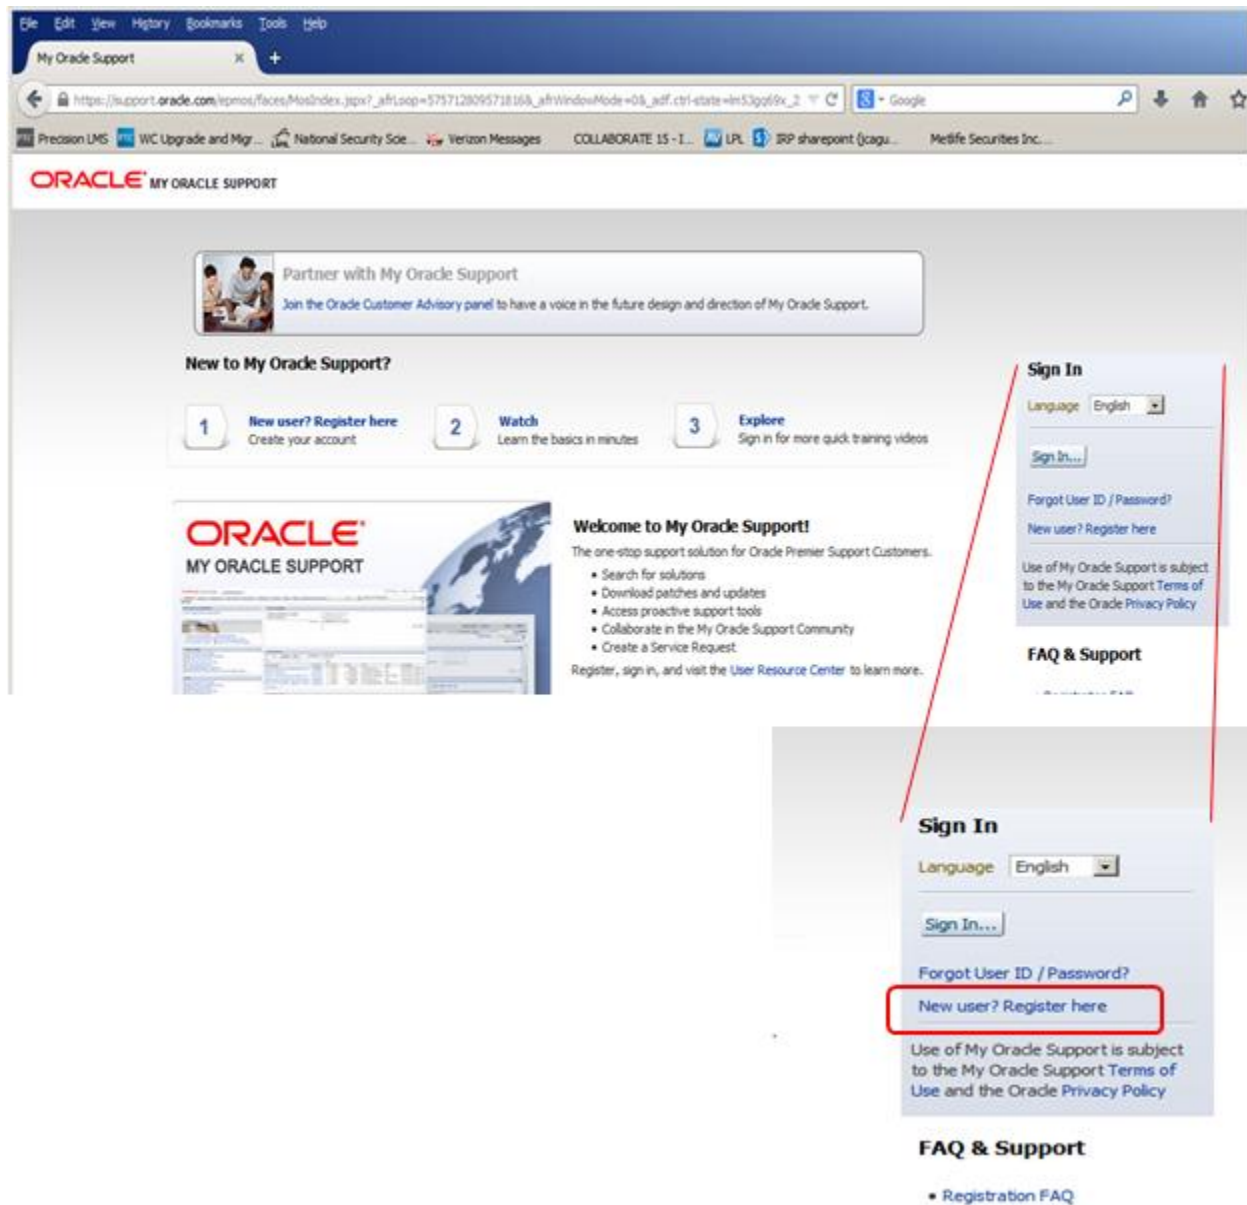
File Edit View History Bookmarks Tools Help

My Oracle Support ×

https://support.oracle.com/epmos/faces/MosIndex.jspx?_afrLoop=5757128095718168_afrWindowMode=0&_adf.ctrl-state=lm53gq69x_2

Google

Precision LMS  WC Upgrade and Mgr...  National Security Scie...  Verizon Messages  COLLABORATE 15 - I...  LPL  IRP sharepoint (icagu...  Metlife Securities Inc...

ORACLE MY ORACLE SUPPORT

Partner with My Oracle Support

Join the Oracle Customer Advisory panel to have a voice in the future design and direction of My Oracle Support.

New to My Oracle Support?

1 New user? Register here
Create your account

2 Watch
Learn the basics in minutes

3 Explore
Sign in for more quick training videos

ORACLE
MY ORACLE SUPPORT

Welcome to My Oracle Support!

The one-stop support solution for Oracle Premier Support Customers.

• Search for solutions
• Download patches and updates
• Access proactive support tools
• Collaborate in the My Oracle Support Community
• Create a Service Request

Register, sign in, and visit the User Resource Center to learn more.

Sign In

Language English

Sign In...

Forgot User ID / Password?

New user? Register here

Use of My Oracle Support is subject to the My Oracle Support Terms of Use and the Oracle Privacy Policy

FAQ & Support

Sign In

Language English

Sign In...

Forgot User ID / Password?

New user? Register here

Use of My Oracle Support is subject to the My Oracle Support Terms of Use and the Oracle Privacy Policy

FAQ & Support

• Registration FAQ